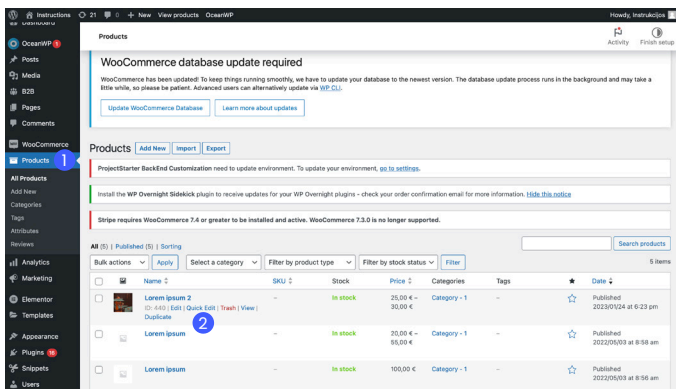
Instructions 21 0 + New View products OceanWP Howdy, Instrukcijos

Dashboard
OceanWP 1
Posts
Media
B2B
Pages
Comments
WooCommerce
Products 1
All Products
Add New
Categories
Tags
Attributes
Reviews
Analytics
Marketing
Elementor
Templates
Appearance
Plugins 16
Snippets
Users

Products
Activity Finish setup

WooCommerce database update required

WooCommerce has been updated! To keep things running smoothly, we have to update your database to the newest version. The database update process runs in the background and may take a little while, so please be patient. Advanced users can alternatively update via WP CLI.

Update WooCommerce Database Learn more about updates

Products Add New Import Export

ProjectStarter BackEnd Customization need to update environment. To update your environment, go to settings.

Install the WP Overnight Sidekick plugin to receive updates for your WP Overnight plugins - check your order confirmation email for more information. Hide this notice

Stripe requires WooCommerce 7.4 or greater to be installed and active. WooCommerce 7.3.0 is no longer supported.

All (5) | Published (5) | Sorting

Search products

Bulk actions Apply Select a category Filter by product type Filter by stock status Filter 5 items

| | | Name | SKU | Stock | Price | Categories | Tags | ★ | Date |
|---|---|---|---|---|---|---|---|---|---|
| | | Lorem ipsum 2 ID: 440 \| Edit \| Quick Edit \| Trash \| View \| Duplicate 2 | – | In stock | 25,00 € – 30,00 € | Category - 1 | – | ☆ | Published 2023/01/24 at 6:23 pm |
| | | Lorem ipsum | – | In stock | 20,00 € – 25,00 € | Category - 1 | – | ☆ | Published 2023/05/03 at 8:58 am |
| | | Lorem ipsum | – | In stock | 100,00 € | Category - 1 | – | ☆ | Published 2023/05/03 at 8:56 am |